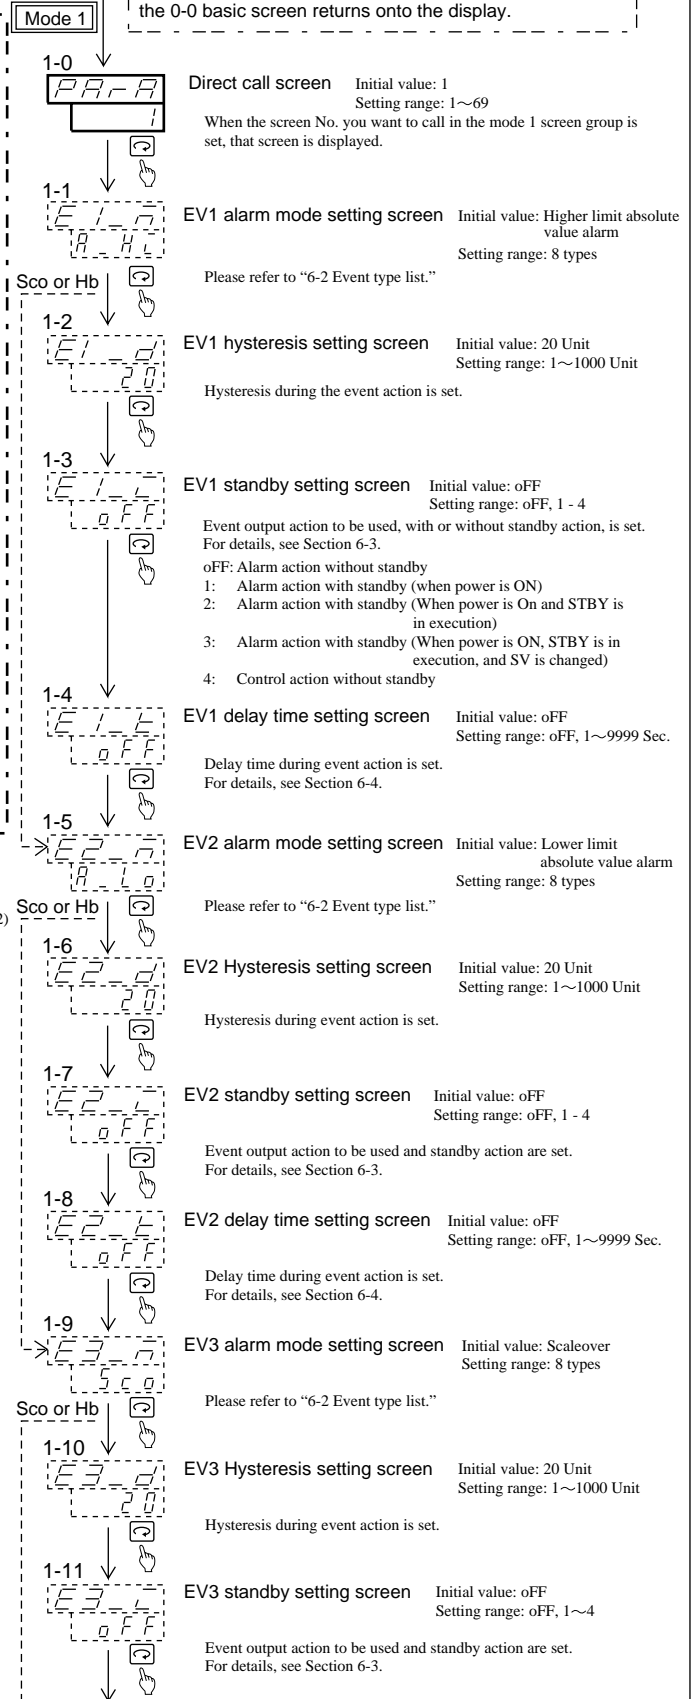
the 0-0 basic screen returns onto the display.

Mode 1

1-0
PA-A
1

Direct call screen Initial value: 1
Setting range: 1～69
When the screen No. you want to call in the mode 1 screen group is set, that screen is displayed.

1-1
E1_n
A_HL

EV1 alarm mode setting screen Initial value: Higher limit absolute value alarm
Setting range: 8 types

Sco or Hb

Please refer to "6-2 Event type list."

1-2
E1_d
20

EV1 hysteresis setting screen Initial value: 20 Unit
Setting range: 1～1000 Unit

Hysteresis during the event action is set.

1-3
E1_L
oFF

EV1 standby setting screen Initial value: oFF
Setting range: oFF, 1 - 4

Event output action to be used, with or without standby action, is set. For details, see Section 6-3.
oFF: Alarm action without standby
1: Alarm action with standby (when power is ON)
2: Alarm action with standby (When power is On and STBY is in execution)
3: Alarm action with standby (When power is ON, STBY is in execution, and SV is changed)
4: Control action without standby

1-4
E1_t
oFF

EV1 delay time setting screen Initial value: oFF
Setting range: oFF, 1～9999 Sec.

Delay time during event action is set.
For details, see Section 6-4.

1-5
E2_n
A_Lo

EV2 alarm mode setting screen Initial value: Lower limit absolute value alarm
Setting range: 8 types

2)
Sco or Hb

Please refer to "6-2 Event type list."

1-6
E2_d
20

EV2 Hysteresis setting screen Initial value: 20 Unit
Setting range: 1～1000 Unit

Hysteresis during event action is set.

1-7
E2_L
oFF

EV2 standby setting screen Initial value: oFF
Setting range: oFF, 1 - 4

Event output action to be used and standby action are set.
For details, see Section 6-3.

1-8
E2_t
oFF

EV2 delay time setting screen Initial value: oFF
Setting range: oFF, 1～9999 Sec.

Delay time during event action is set.
For details, see Section 6-4.

1-9
E3_n
Sco

EV3 alarm mode setting screen Initial value: Scaleover
Setting range: 8 types

Sco or Hb

Please refer to "6-2 Event type list."

1-10
E3_d
20

EV3 Hysteresis setting screen Initial value: 20 Unit
Setting range: 1～1000 Unit

Hysteresis during event action is set.

1-11
E3_L
oFF

EV3 standby setting screen Initial value: oFF
Setting range: oFF, 1～4

Event output action to be used and standby action are set.
For details, see Section 6-3.